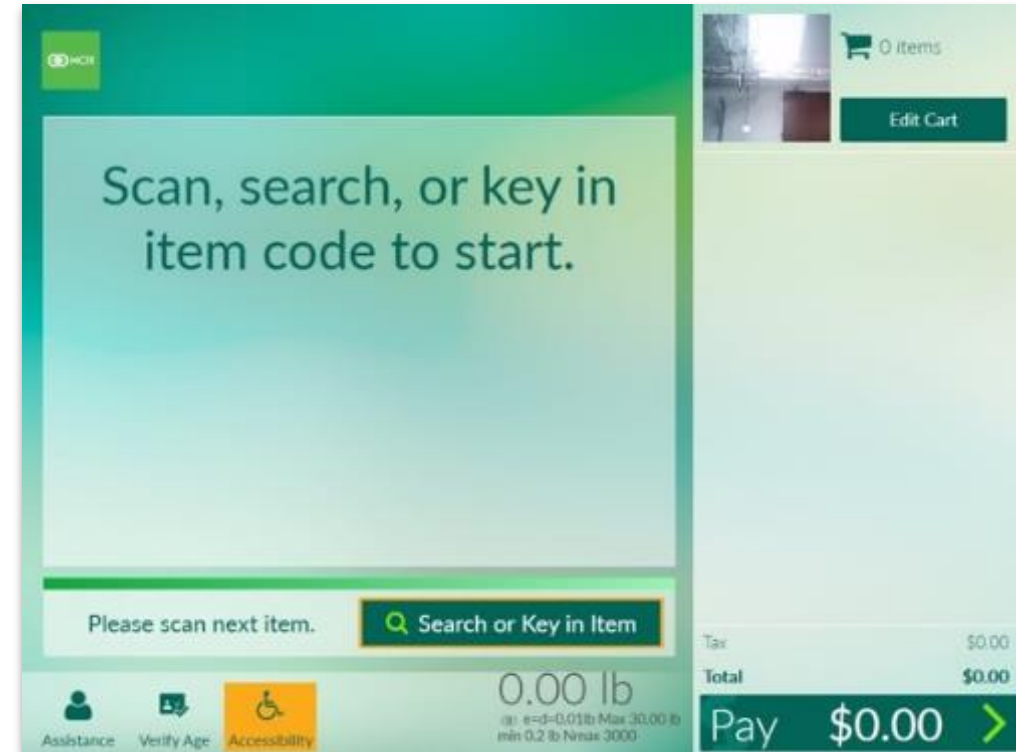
NCR

Scan, search, or key in item code to start.

Please scan next item.

Search or Key in Item

Assistance Verify Age Accessibility

0.00 lb

e=d=0.01lb Max 30.00 lb min 0.2 lb Nmax 3000

0 items

Edit Cart

Tax $0.00

Total $0.00

Pay $0.00